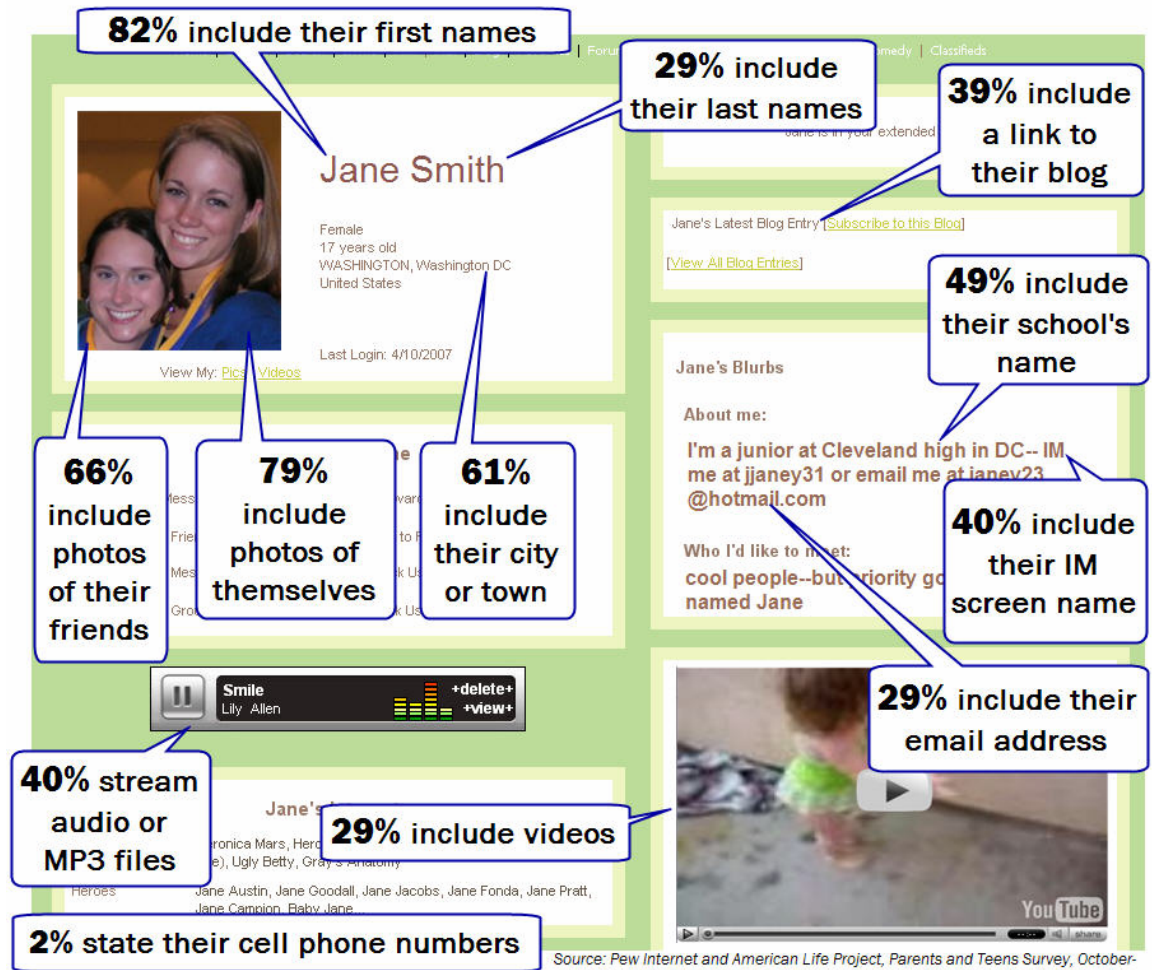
82% include their first names

| Forum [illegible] | Comedy | Classifieds

29% include their last names

39% include a link to their blog

Jane Smith

Female
17 years old
WASHINGTON, Washington DC
United States

Last Login: 4/10/2007

View My: Pics | Videos

Jane is in your extended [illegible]

Jane's Latest Blog Entry [Subscribe to this Blog]

[View All Blog Entries]

49% include their school's name

Jane's Blurbs

About me:

I'm a junior at Cleveland high in DC-- IM me at jjaney31 or email me at janey23 @hotmail.com

Who I'd like to meet:

cool people--but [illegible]riority go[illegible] named Jane

40% include their IM screen name

66% include photos of their friends

79% include photos of themselves

61% include their city or town

Smile
Lily Allen
+delete+
+view+

29% include their email address

40% stream audio or MP3 files

Jane's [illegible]

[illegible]ronica Mars, Hero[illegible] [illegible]e), Ugly Betty, Gray's Anatomy

Heroes Jane Austin, Jane Goodall, Jane Jacobs, Jane Fonda, Jane Pratt, Jane Campion, Baby Jane...

29% include videos

YouTube

share

2% state their cell phone numbers

Source: Pew Internet and American Life Project, Parents and Teens Survey, October-